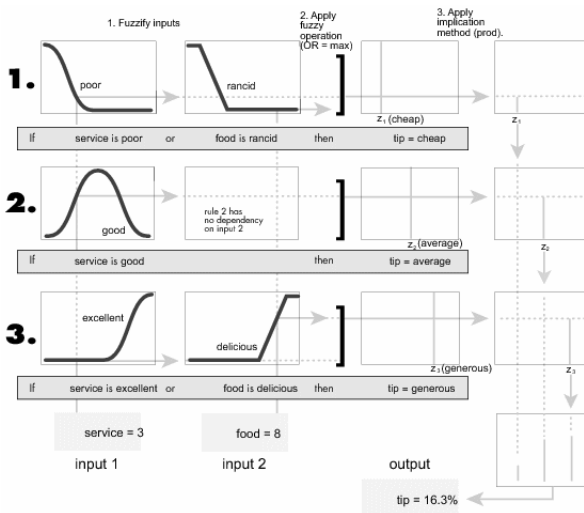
1. Fuzzify inputs

2. Apply fuzzy operation (OR = max)

3. Apply implication method (prod).

1.

poor

rancid

$z_1$ (cheap)

$z_1$

| If | service is poor | or | food is rancid | then | tip = cheap |
|---|---|---|---|---|---|

2.

good

rule 2 has no dependency on input 2

$z_2$ (average)

$z_2$

| If | service is good | then | tip = average |
|---|---|---|---|

3.

excellent

delicious

$z_3$ (generous)

$z_3$

| If | service is excellent | or | food is delicious | then | tip = generous |
|---|---|---|---|---|---|

service = 3

food = 8

input 1

input 2

output

tip = 16.3%